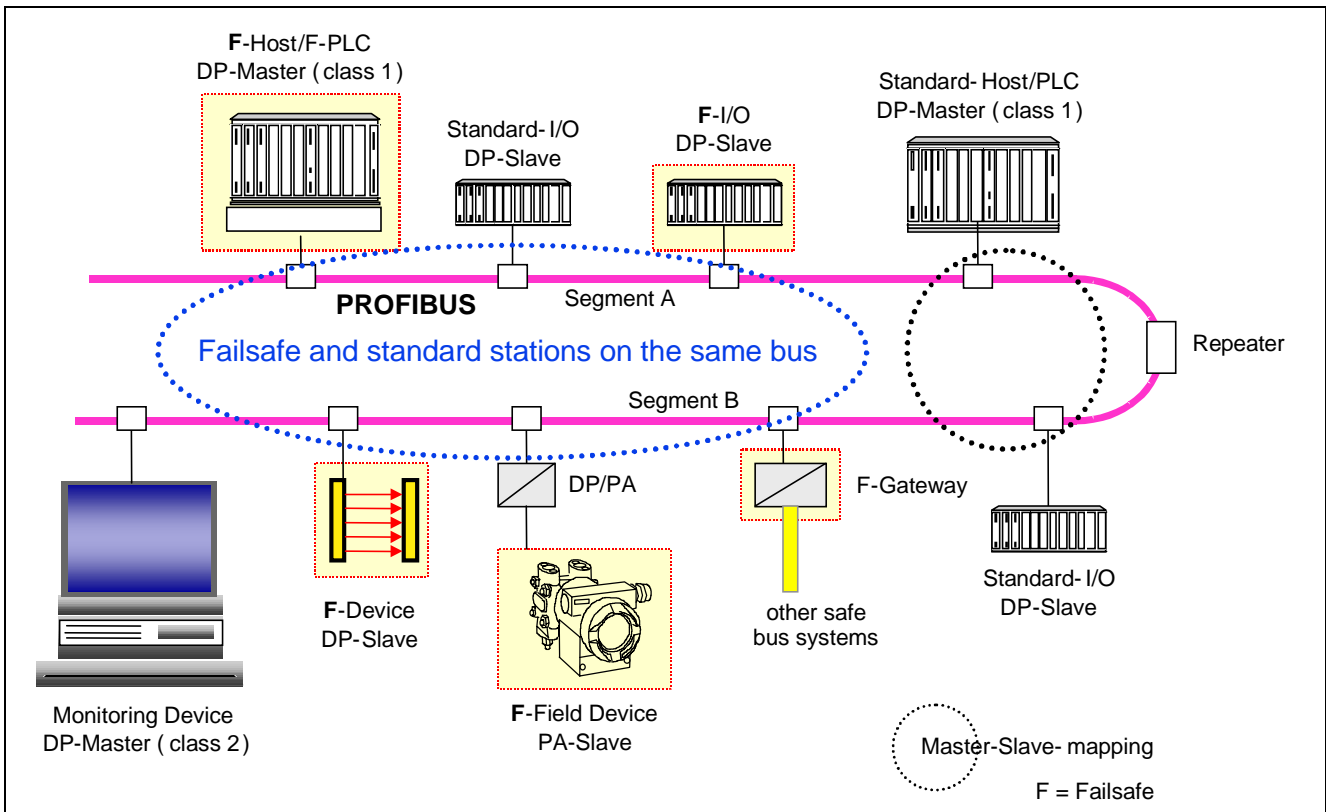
F-Host/F-PLC
DP-Master ( class 1)

Standard- I/O
DP-Slave

F-I/O
DP-Slave

Standard- Host/PLC
DP-Master ( class 1)

PROFIBUS

Segment A

Failsafe and standard stations on the same bus

Repeater

Segment B

DP/PA

F-Gateway

Standard- I/O
DP-Slave

F-Device
DP-Slave

other safe
bus systems

Monitoring Device
DP-Master ( class 2)

F-Field Device
PA-Slave

Master-Slave- mapping

F = Failsafe